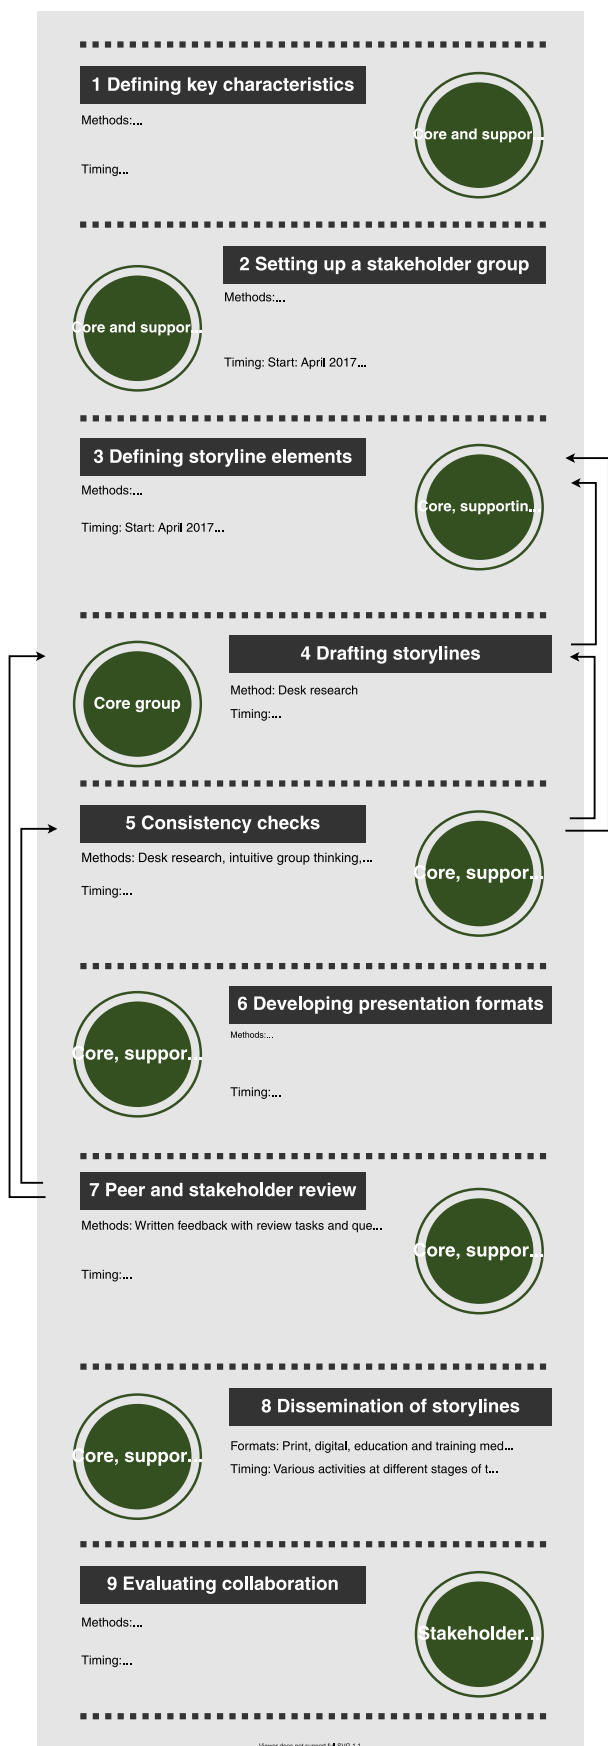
1 Defining key characteristics

Methods:...

Timing...

Core and suppor...

2 Setting up a stakeholder group

Core and suppor...

Methods:...

Timing: Start: April 2017...

3 Defining storyline elements

Methods:...

Timing: Start: April 2017...

Core, supportin...

4 Drafting storylines

Core group

Method: Desk research

Timing:...

5 Consistency checks

Methods: Desk research, intuitive group thinking,...

Timing:...

Core, suppor...

6 Developing presentation formats

Core, suppor...

Methods:...

Timing:...

7 Peer and stakeholder review

Methods: Written feedback with review tasks and que...

Timing:...

Core, suppor...

8 Dissemination of storylines

Core, suppor...

Formats: Print, digital, education and training med...

Timing: Various activities at different stages of t...

9 Evaluating collaboration

Methods:...

Timing:...

Stakeholder...

Viewer does not support full SVG 1.1